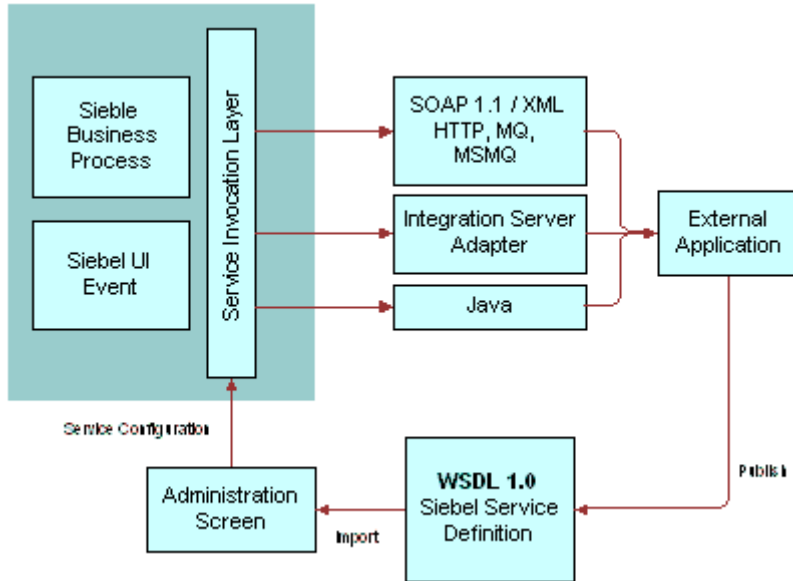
Sieble Business Process

Siebel UI Event

Service Invocation Layer

SOAP 1.1 / XML HTTP, MQ, MSMQ

Integration Server Adapter

Java

External Application

Service Configuration

Publish

Administration Screen

Import

**WSDL 1.0**
Siebel Service Definition